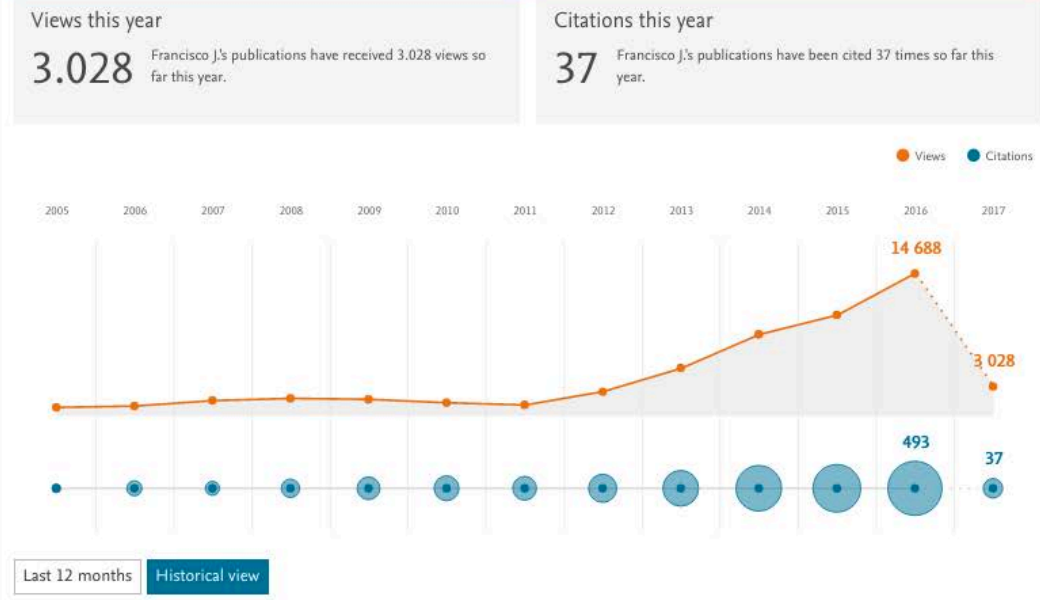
Views this year

3.028 Francisco J.'s publications have received 3.028 views so far this year.

Citations this year

37 Francisco J.'s publications have been cited 37 times so far this year.

Views Citations

2005 2006 2007 2008 2009 2010 2011 2012 2013 2014 2015 2016 2017

14 688

3 028

493

37

Last 12 months Historical view